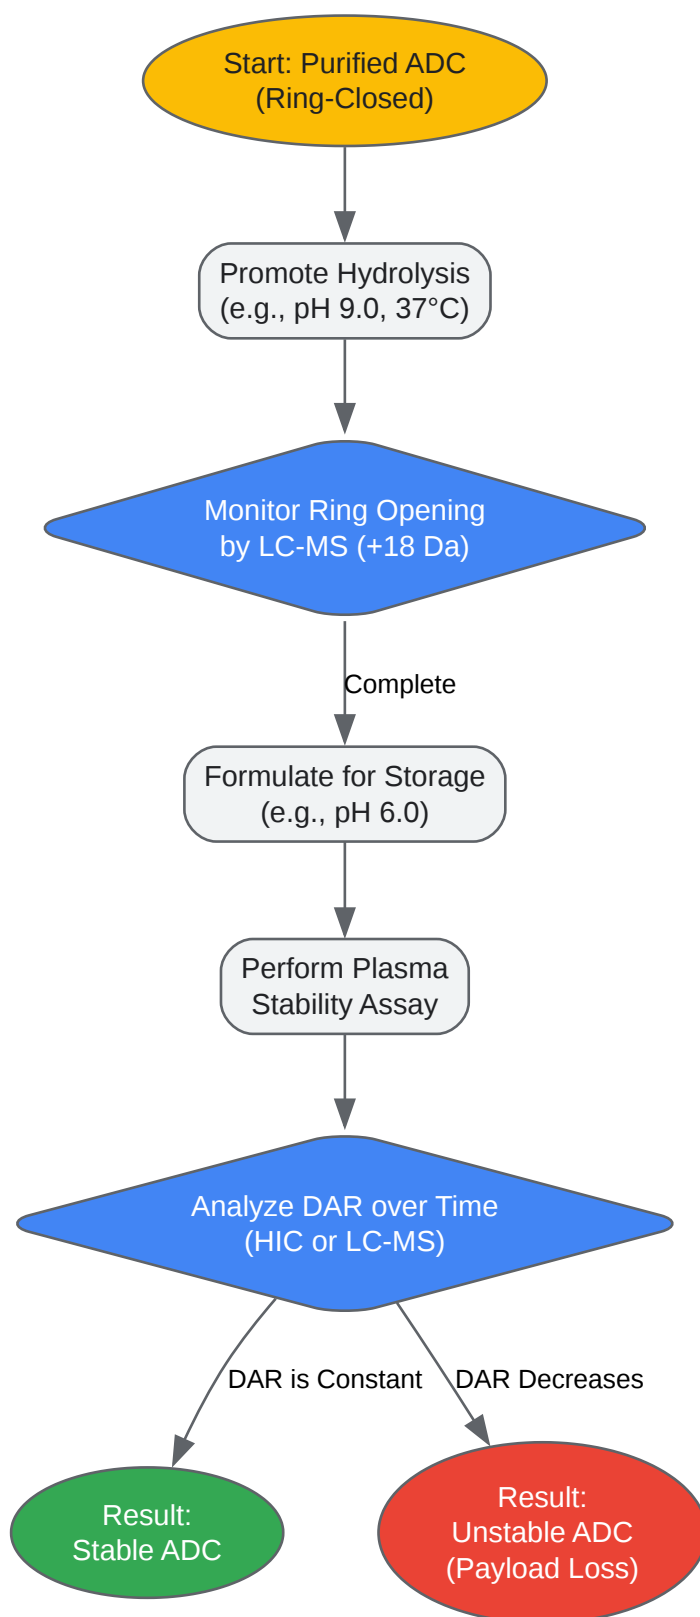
Start: Purified ADC
(Ring-Closed)

Promote Hydrolysis
(e.g., pH 9.0, 37°C)

Monitor Ring Opening
by LC-MS (+18 Da)

Complete

Formulate for Storage
(e.g., pH 6.0)

Perform Plasma
Stability Assay

Analyze DAR over Time
(HIC or LC-MS)

DAR is Constant

DAR Decreases

Result:
Stable ADC

Result:
Unstable ADC
(Payload Loss)